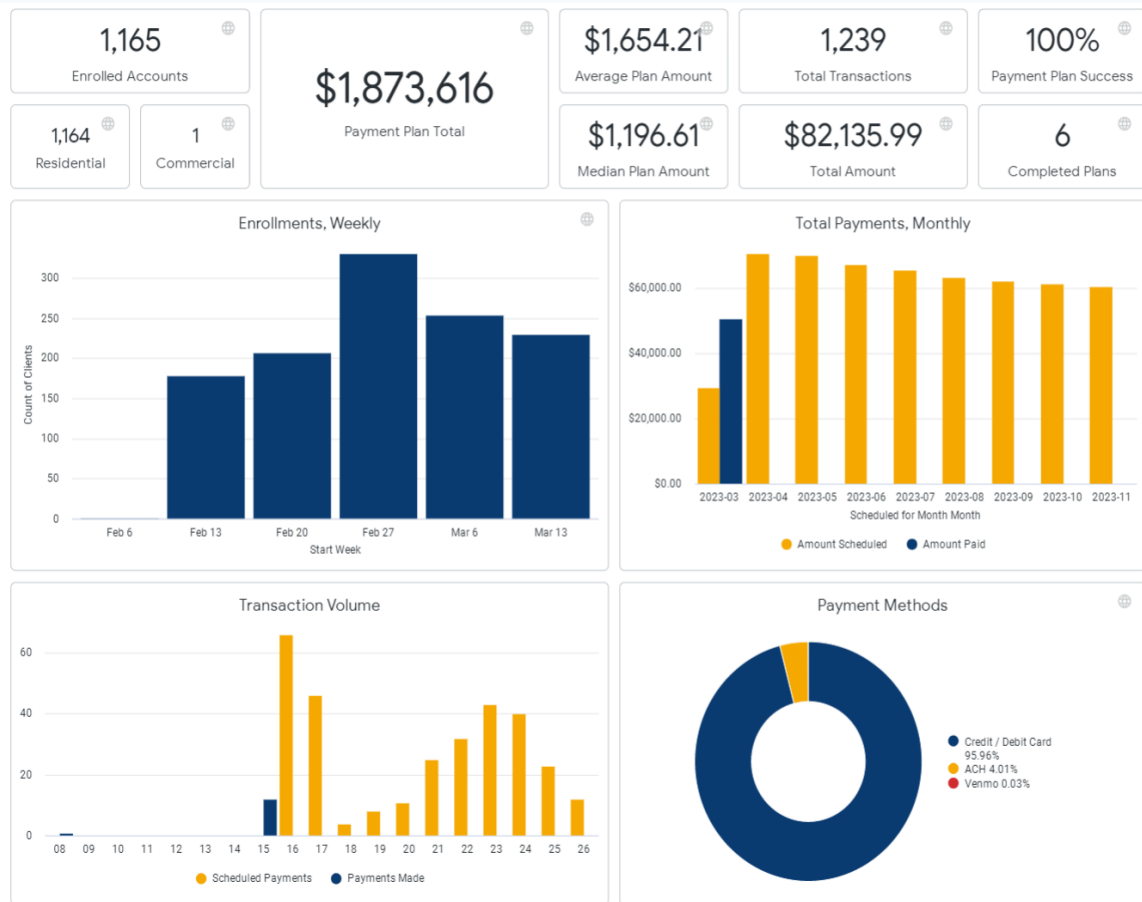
1,165
Enrolled Accounts

1,164
Residential

1
Commercial

$1,873,616
Payment Plan Total

$1,654.21
Average Plan Amount

$1,196.61
Median Plan Amount

1,239
Total Transactions

$82,135.99
Total Amount

100%
Payment Plan Success

6
Completed Plans

Enrollments, Weekly

300
250
200
150
100
50
0
Count of Clients
Feb 6
Feb 13
Feb 20
Feb 27
Mar 6
Mar 13
Start Week

Total Payments, Monthly

$60,000.00
$40,000.00
$20,000.00
$0.00
2023-03
2023-04
2023-05
2023-06
2023-07
2023-08
2023-09
2023-10
2023-11
Scheduled for Month Month
Amount Scheduled
Amount Paid

Transaction Volume

60
40
20
0
08
09
10
11
12
13
14
15
16
17
18
19
20
21
22
23
24
25
26
Scheduled Payments
Payments Made

Payment Methods

Credit / Debit Card 95.96%
ACH 4.01%
Venmo 0.03%